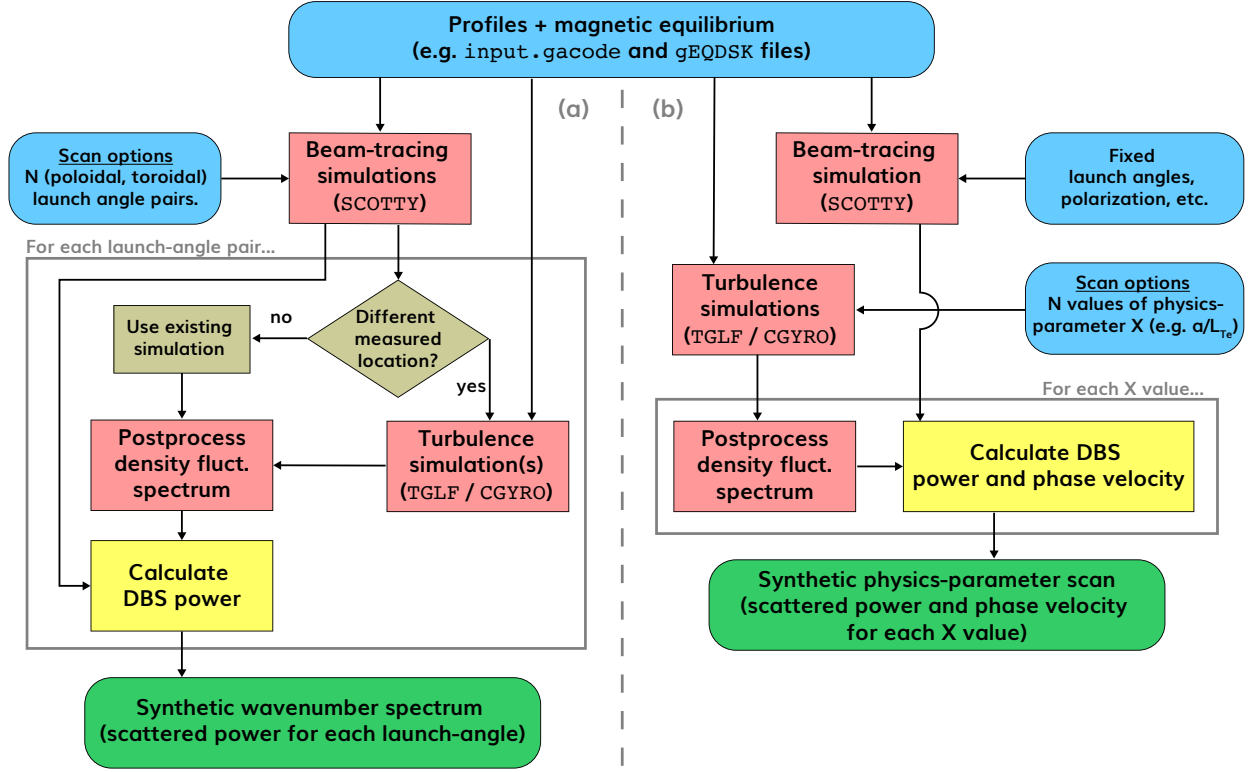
Profiles + magnetic equilibrium
(e.g. input.gacode and gEQDSK files)

(a)

Scan options
N (poloidal, toroidal) launch angle pairs.

Beam-tracing simulations
(SCOTTY)

For each launch-angle pair...

Use existing simulation

no

Different measured location?

yes

Postprocess density fluct. spectrum

Turbulence simulation(s)
(TGLF / CGYRO)

Calculate DBS power

Synthetic wavenumber spectrum
(scattered power for each launch-angle)

(b)

Beam-tracing simulation
(SCOTTY)

Fixed launch angles, polarization, etc.

Turbulence simulations
(TGLF / CGYRO)

Scan options
N values of physics-parameter X (e.g. $a/L_{Te}$)

For each X value...

Postprocess density fluct. spectrum

Calculate DBS power and phase velocity

Synthetic physics-parameter scan
(scattered power and phase velocity for each X value)